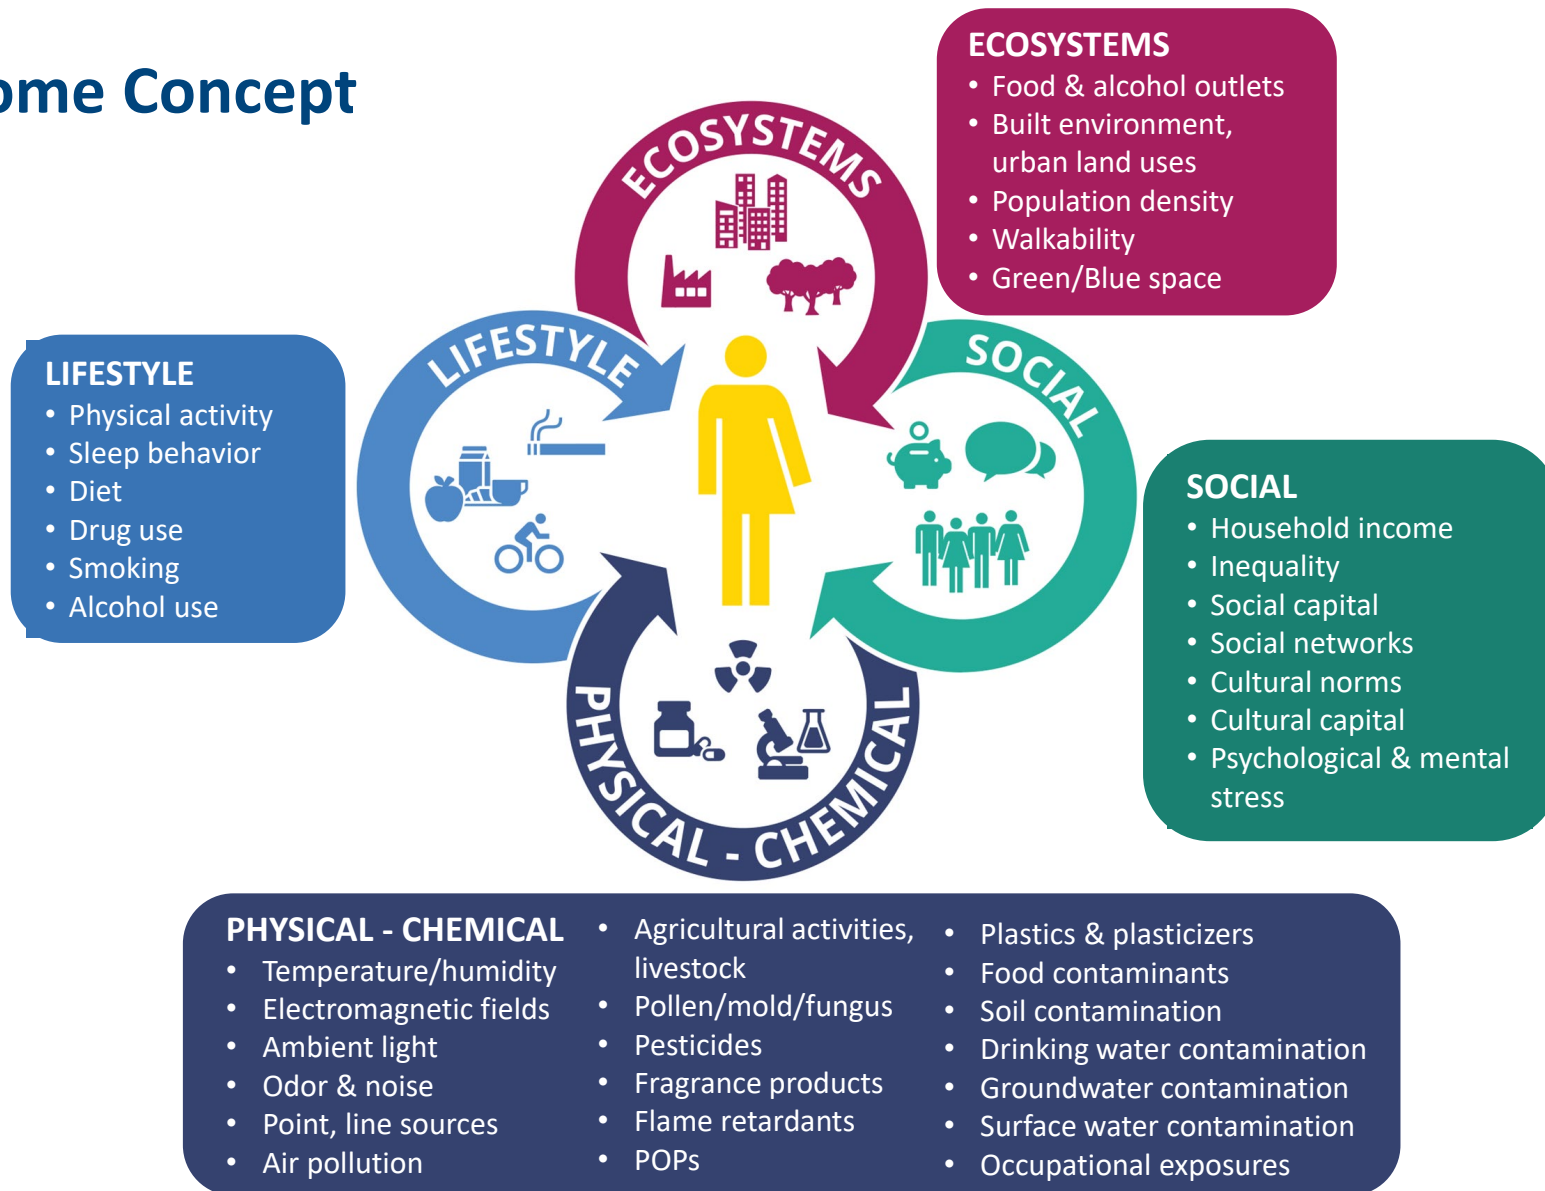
ome Concept

ECOSYSTEMS
• Food & alcohol outlets
• Built environment, urban land uses
• Population density
• Walkability
• Green/Blue space

ECOSYSTEMS

LIFESTYLE

SOCIAL

PHYSICAL - CHEMICAL

LIFESTYLE
• Physical activity
• Sleep behavior
• Diet
• Drug use
• Smoking
• Alcohol use

SOCIAL
• Household income
• Inequality
• Social capital
• Social networks
• Cultural norms
• Cultural capital
• Psychological & mental stress

PHYSICAL - CHEMICAL
• Temperature/humidity
• Electromagnetic fields
• Ambient light
• Odor & noise
• Point, line sources
• Air pollution

• Agricultural activities, livestock
• Pollen/mold/fungus
• Pesticides
• Fragrance products
• Flame retardants
• POPs

• Plastics & plasticizers
• Food contaminants
• Soil contamination
• Drinking water contamination
• Groundwater contamination
• Surface water contamination
• Occupational exposures